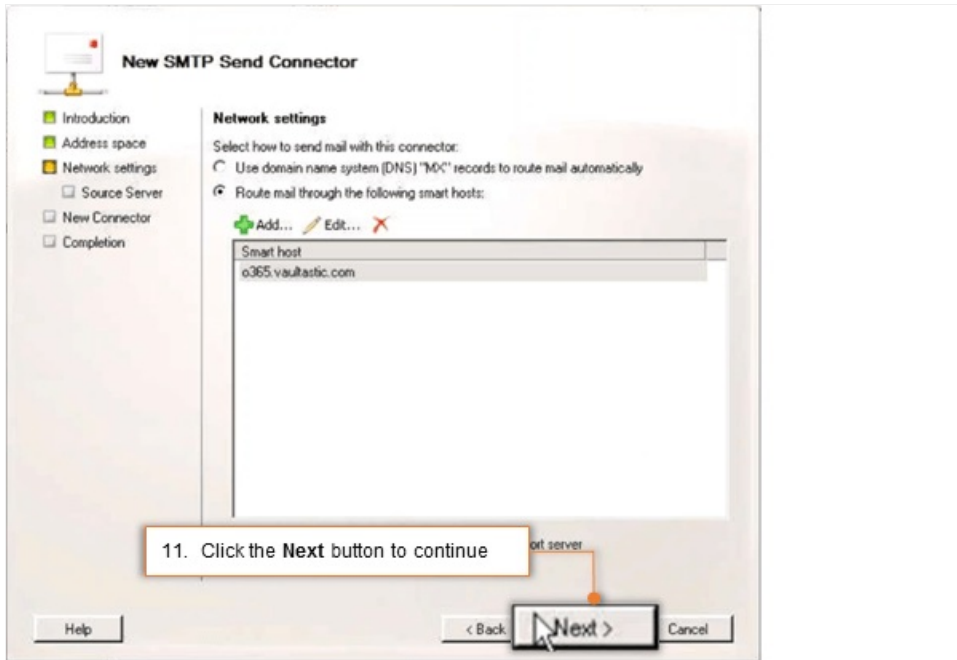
New SMTP Send Connector

Introduction
Address space
Network settings
Source Server
New Connector
Completion

Network settings

Select how to send mail with this connector:

Use domain name system (DNS) "MX" records to route mail automatically

Route mail through the following smart hosts:

Add... Edit...

| Smart host |
|---|
| o365.vaultastic.com |

11. Click the **Next** button to continue

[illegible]rt server

Help

< Back

Next >

Cancel